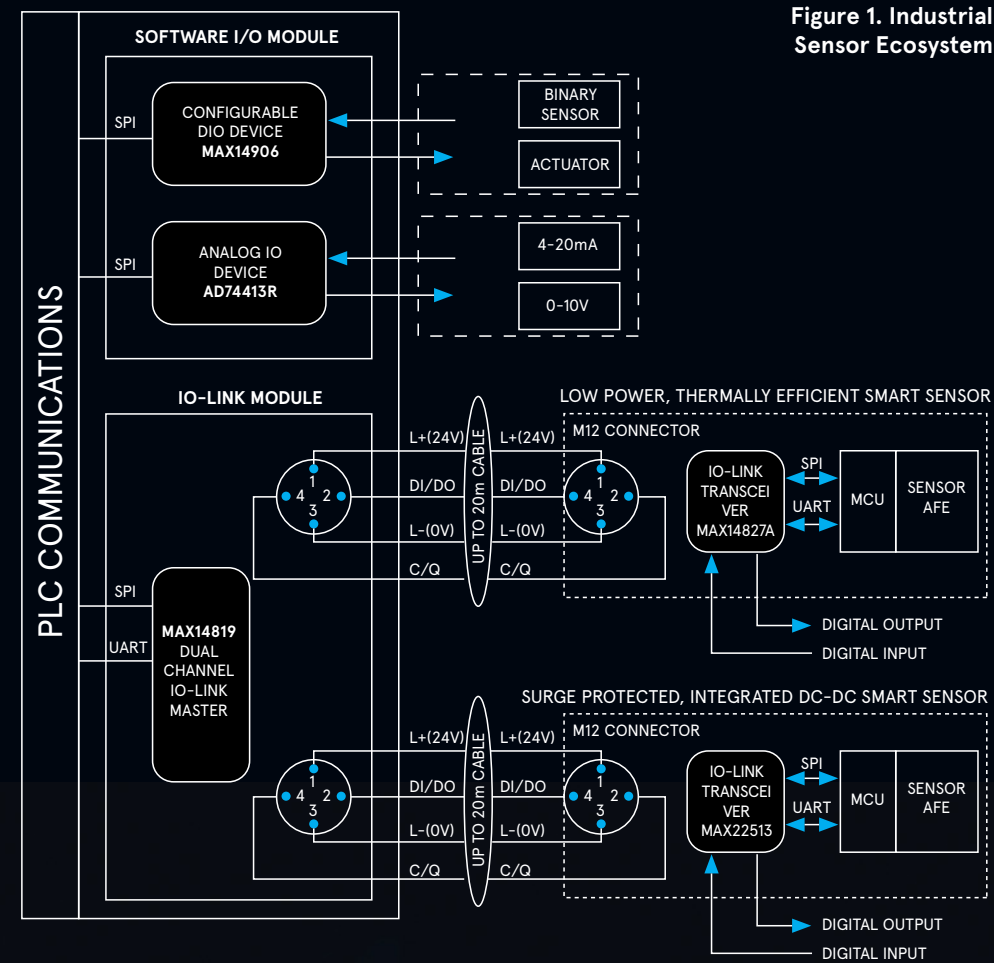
Figure 1. Industrial Sensor Ecosystem

PLC COMMUNICATIONS

SOFTWARE I/O MODULE

SPI

CONFIGURABLE DIO DEVICE **MAX14906**

BINARY SENSOR

ACTUATOR

SPI

ANALOG IO DEVICE **AD74413R**

4-20mA

0-10V

IO-LINK MODULE

L+(24V)
DI/DO
L-(0V)
C/Q

1
4 2
3

UP TO 20m CABLE

L+(24V)
DI/DO
L-(0V)
C/Q

LOW POWER, THERMALLY EFFICIENT SMART SENSOR

M12 CONNECTOR

1
4 2
3

IO-LINK TRANSCEIVER MAX14827A

SPI
UART

MCU

SENSOR AFE

DIGITAL OUTPUT
DIGITAL INPUT

SPI
UART

**MAX14819** DUAL CHANNEL IO-LINK MASTER

SURGE PROTECTED, INTEGRATED DC-DC SMART SENSOR

M12 CONNECTOR

L+(24V)
DI/DO
L-(0V)
C/Q

1
4 2
3

UP TO 20m CABLE

L+(24V)
DI/DO
L-(0V)
C/Q

1
4 2
3

IO-LINK TRANSCEIVER MAX22513

SPI
UART

MCU

SENSOR AFE

DIGITAL OUTPUT
DIGITAL INPUT